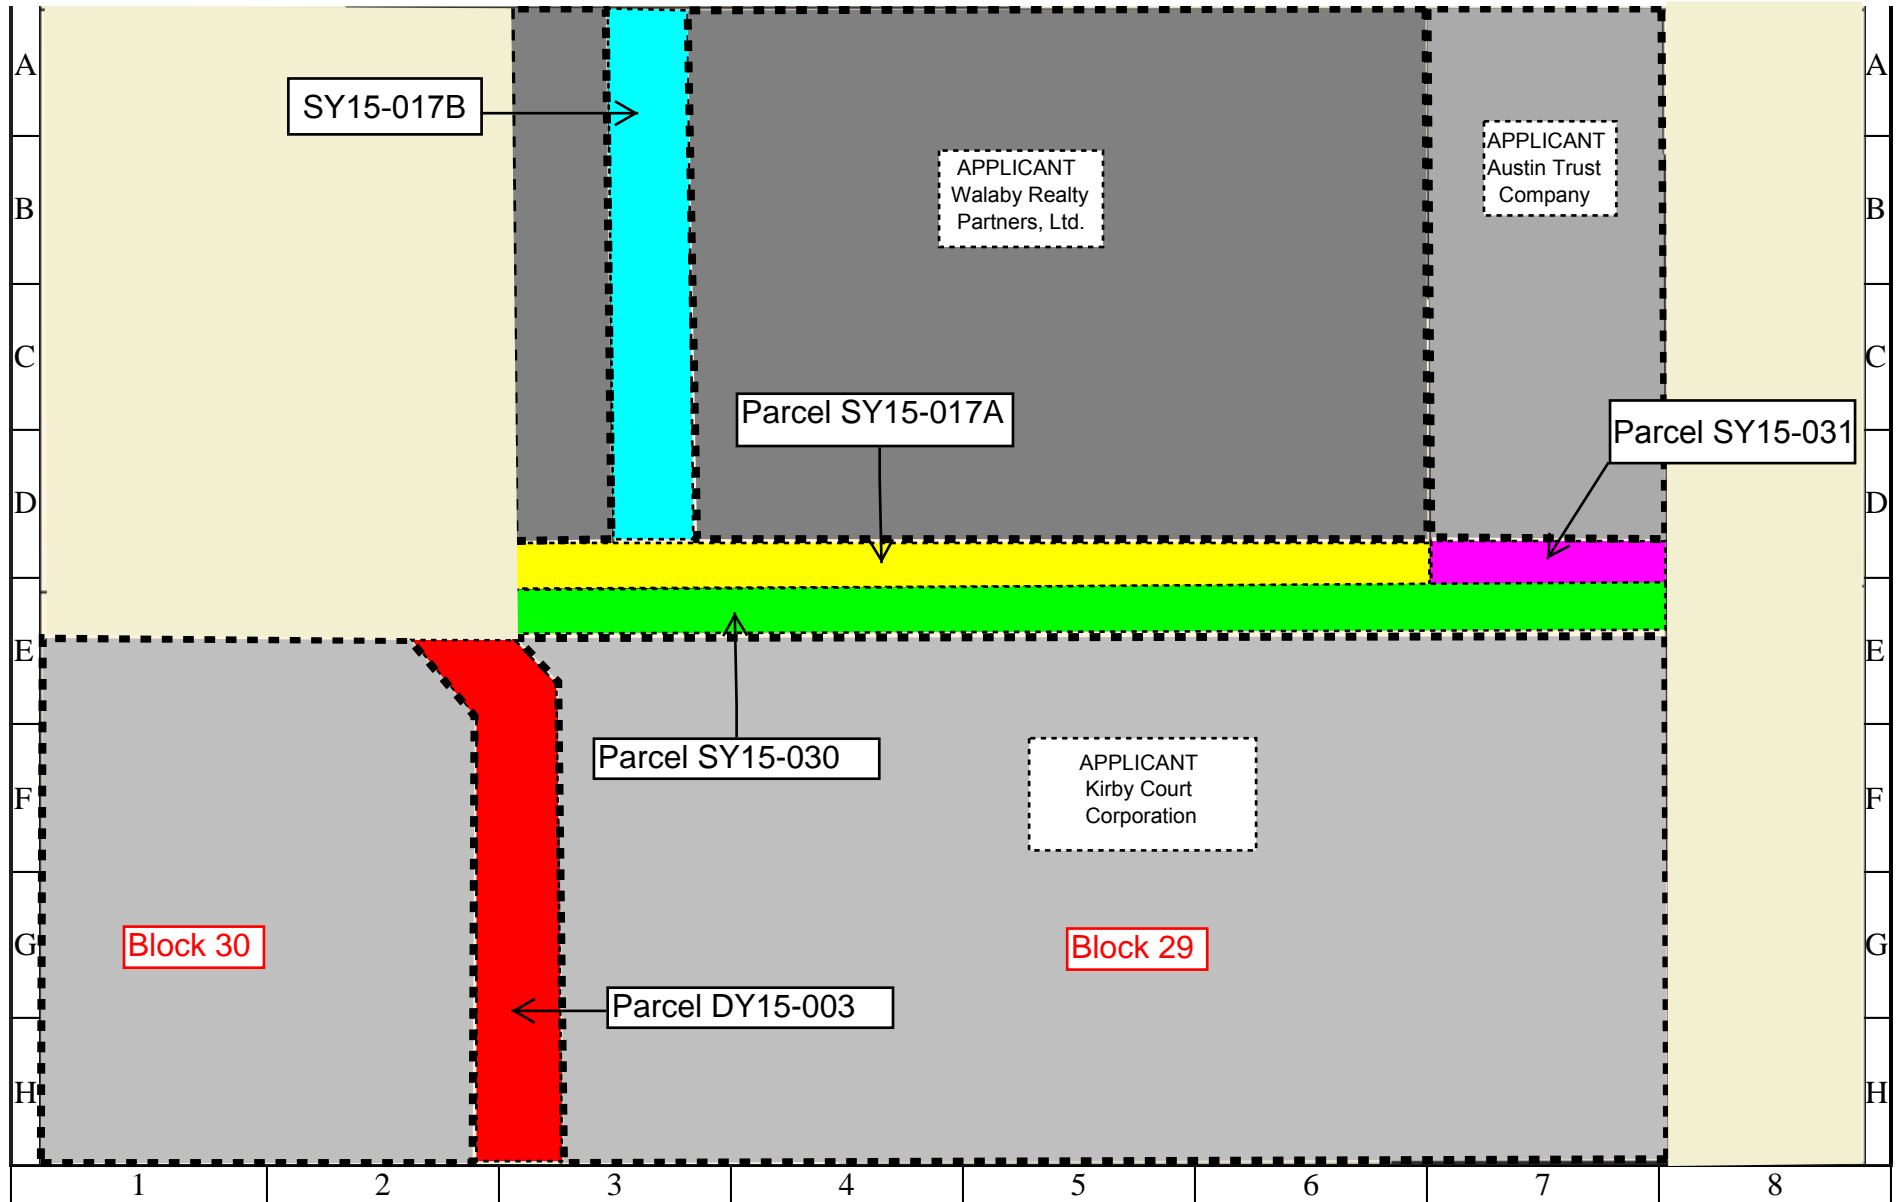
A
B
C
D
E
F
G
H

SY15-017B

APPLICANT
Walaby Realty
Partners, Ltd.

APPLICANT
Austin Trust
Company

Parcel SY15-017A

Parcel SY15-031

Parcel SY15-030

APPLICANT
Kirby Court
Corporation

Block 30

Block 29

Parcel DY15-003

A
B
C
D
E
F
G
H

1
2
3
4
5
6
7
8